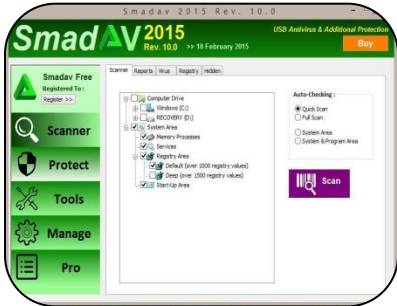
Smadav 2015 Rev. 10.0

Smad AV 2015 Rev. 10.0 >> 10 February 2015

USB Antivirus & Additional Protection

Buy

Smadav Free
Registered To :
Register >>

Scanner

Protect

Tools

Manage

Pro

Scanner | Reports | Virus | Registry | Hidden

Computer Drive
Windows (C:)
RECOVERY (D:)
System Area
Memory Processes
Services
Registry Area
Default (over 1000 registry values)
Deep (over 1500 registry values)
Start-Up Area

Auto-Checking :
Quick Scan
Full Scan
System Area
System & Program Area

Scan